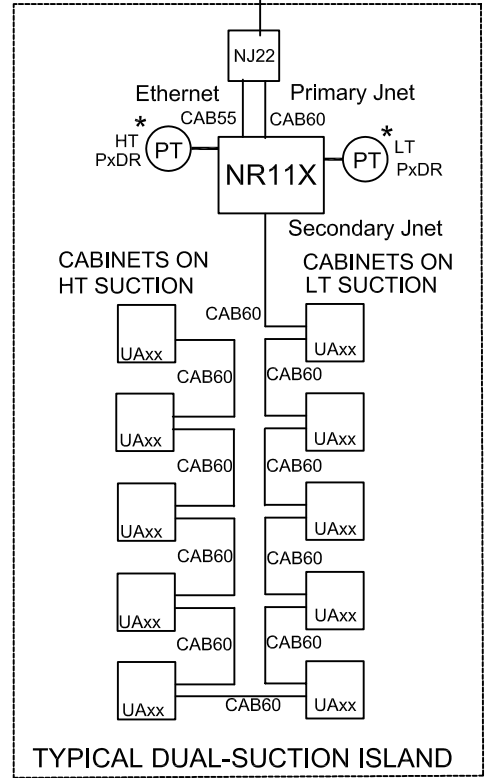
NJ22

Ethernet

CAB55

Primary Jnet

CAB60

*

HT

PxDR

PT

NR11X

PT

*

LT

PxDR

Secondary Jnet

CABINETS ON HT SUCTION

CABINETS ON LT SUCTION

CAB60

UAxx

UAxx

CAB60

CAB60

UAxx

UAxx

CAB60

CAB60

UAxx

UAxx

CAB60

CAB60

UAxx

UAxx

CAB60

CAB60

UAxx

CAB60

UAxx

TYPICAL DUAL-SUCTION ISLAND